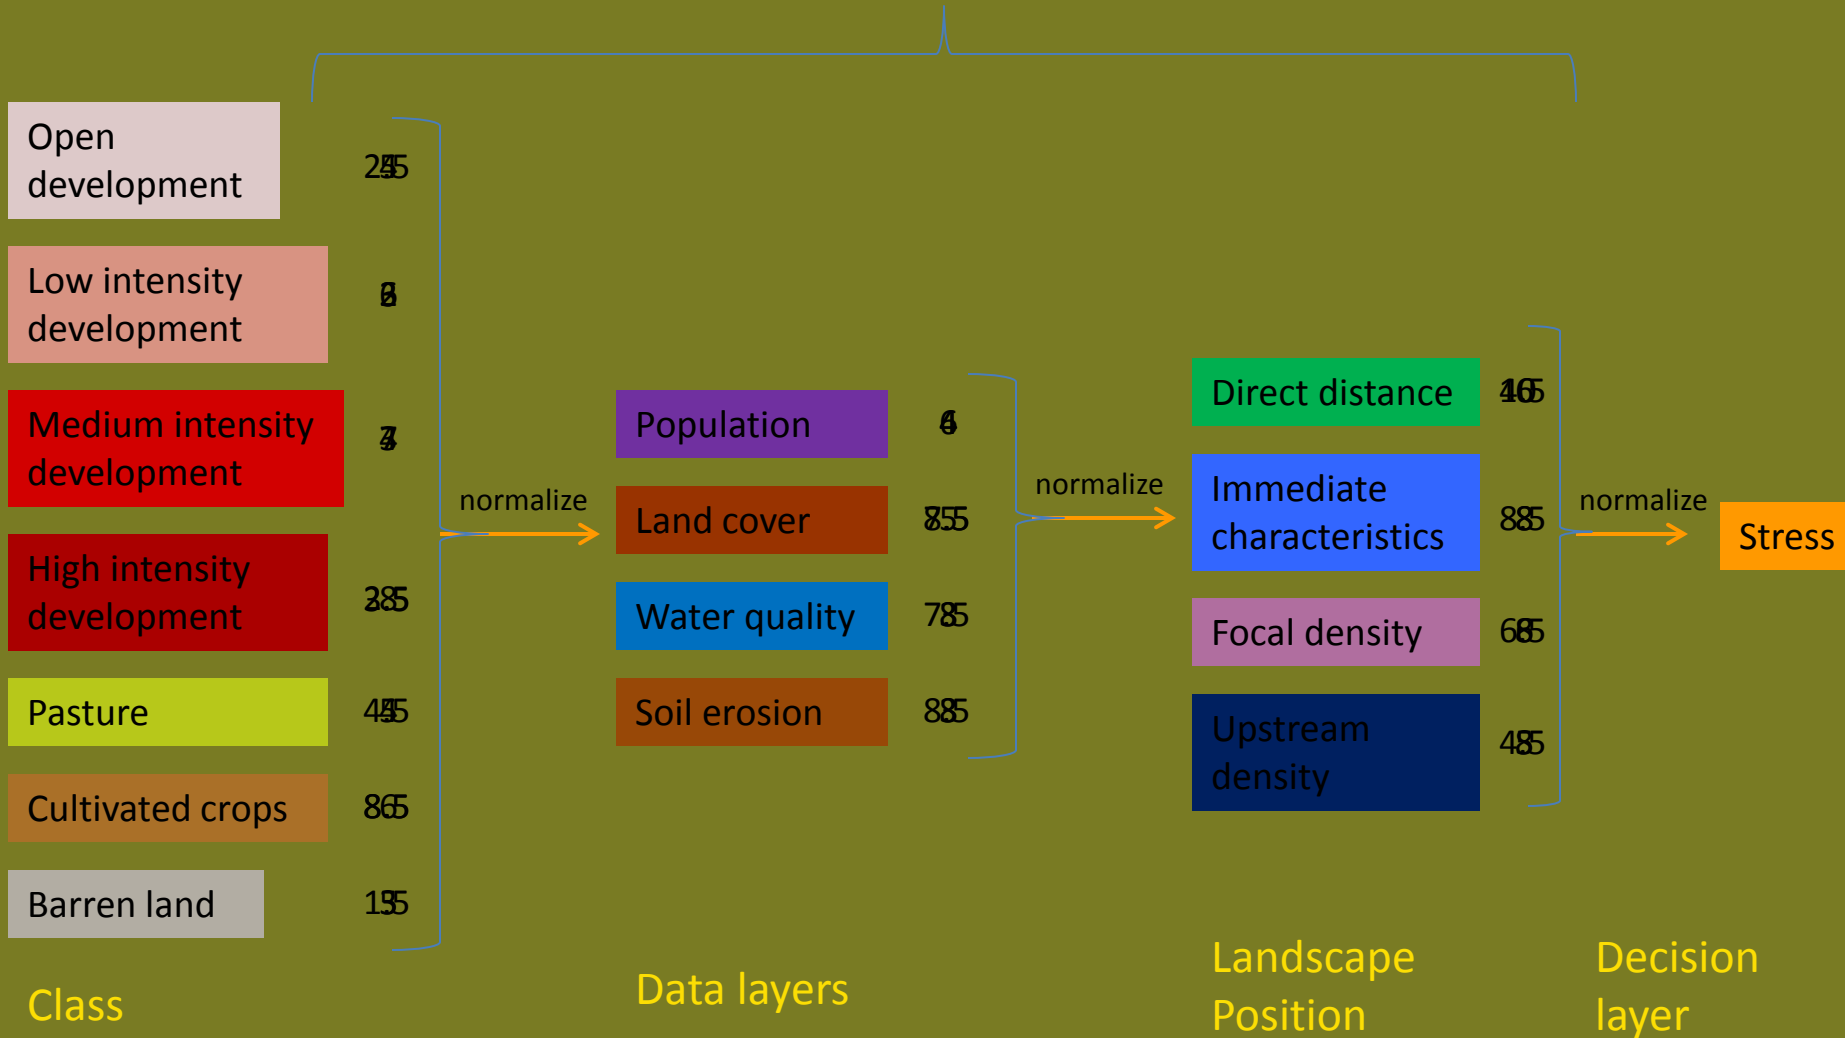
Open development

25

Low intensity development

6

Medium intensity development

4

High intensity development

35

Pasture

45

Cultivated crops

85

Barren land

15

normalize

Population

6

Land cover

85

Water quality

75

Soil erosion

85

normalize

Direct distance

45

Immediate characteristics

85

Focal density

65

Upstream density

45

normalize

Stress

Class

Data layers

Landscape Position

Decision layer